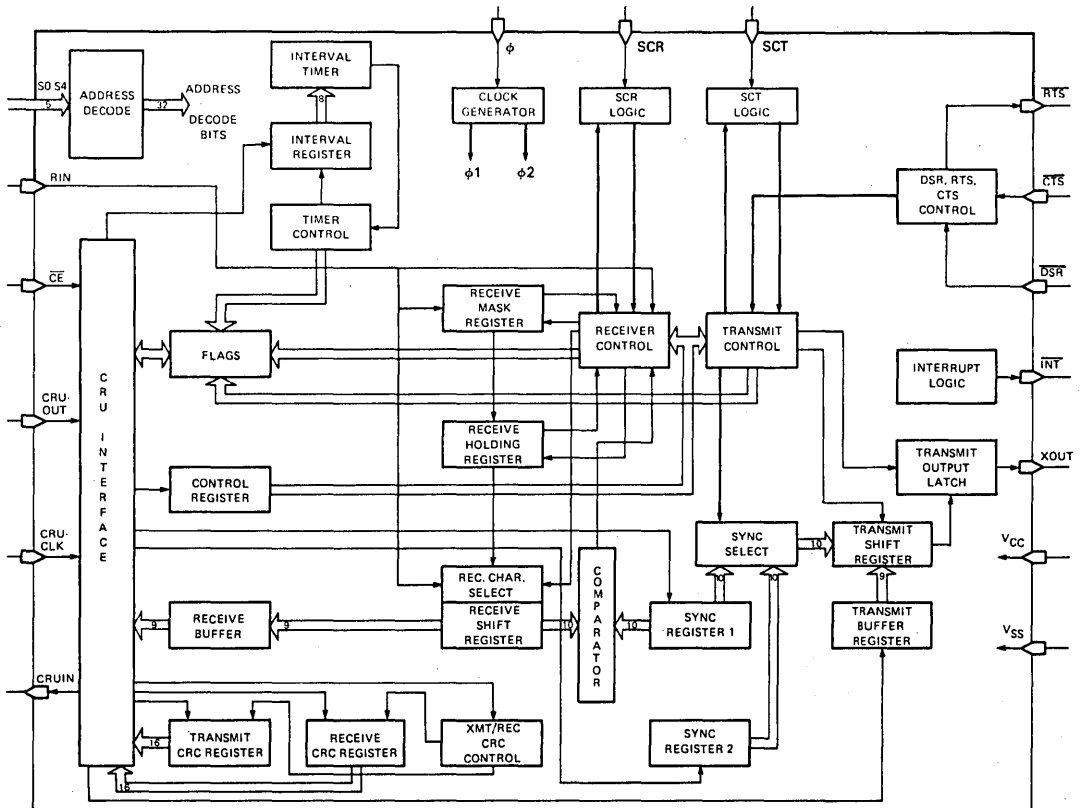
ϕ
SCR
SCT
S0 S4
5
ADDRESS DECODE
32
ADDRESS DECODE BITS
INTERVAL TIMER
8
INTERVAL REGISTER
CLOCK GENERATOR
ϕ1
ϕ2
SCR LOGIC
SCT LOGIC
$\overline{RTS}$
RIN
DSR, RTS, CTS CONTROL
$\overline{CTS}$
TIMER CONTROL
$\overline{CE}$
$\overline{DSR}$
RECEIVE MASK REGISTER
RECEIVER CONTROL
TRANSMIT CONTROL
FLAGS
INTERRUPT LOGIC
$\overline{INT}$
CRU OUT
C R U I N T E R F A C E
RECEIVE HOLDING REGISTER
TRANSMIT OUTPUT LATCH
XOUT
CONTROL REGISTER
CRU CLK
SYNC SELECT
10
TRANSMIT SHIFT REGISTER
$V_{CC}$
REC. CHAR. SELECT
C O M P A R A T O R
10
9
RECEIVE BUFFER
9
9
RECEIVE SHIFT REGISTER
10
10
SYNC REGISTER 1
TRANSMIT BUFFER REGISTER
$V_{SS}$
CRUIN
TRANSMIT CRC REGISTER
16
RECEIVE CRC REGISTER
XMT/REC CRC CONTROL
SYNC REGISTER 2
16